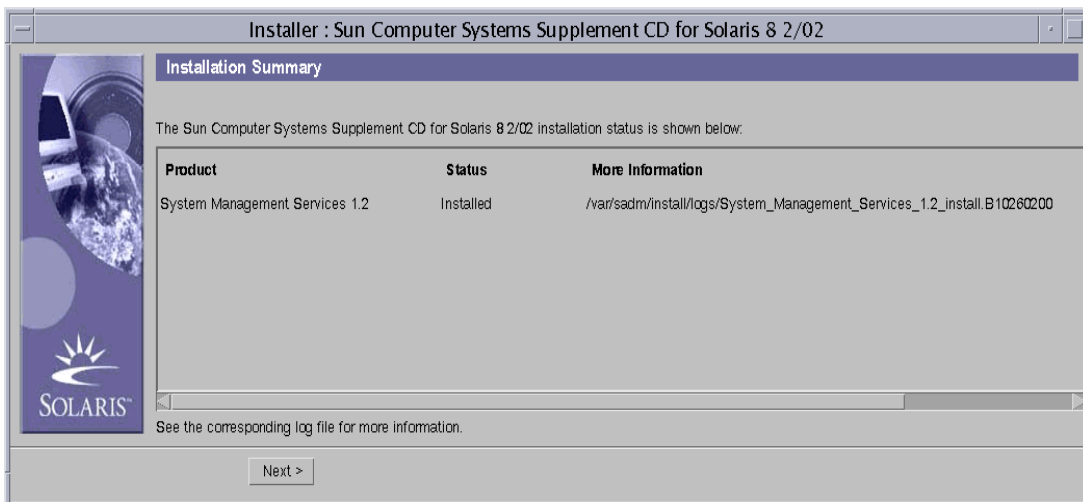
Installer : Sun Computer Systems Supplement CD for Solaris 8 2/02

Installation Summary

The Sun Computer Systems Supplement CD for Solaris 8 2/02 installation status is shown below:

| Product | Status | More Information |
|---|---|---|
| System Management Services 1.2 | Installed | /var/sadm/install/logs/System_Management_Services_1.2_install.B10260200 |

SOLARIS

See the corresponding log file for more information.

Next >